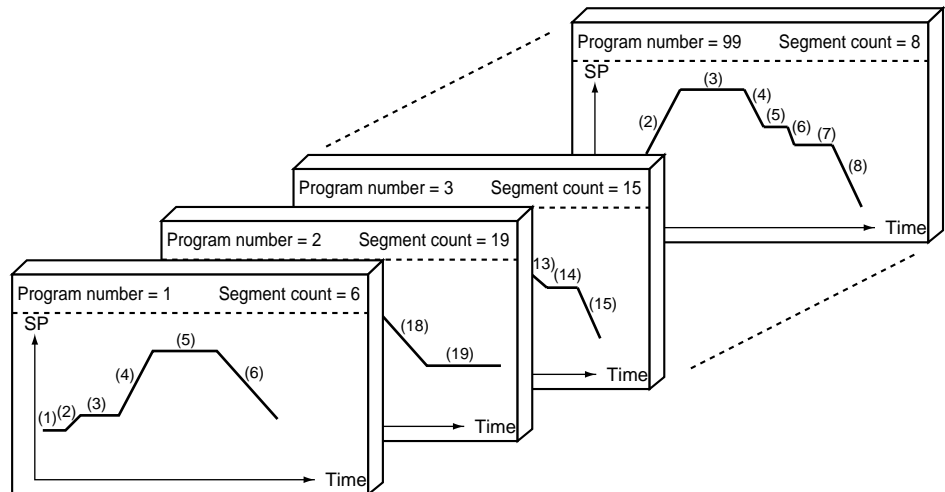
Program number = 99 Segment count = 8
SP
(2)
(3)
(4)
(5)
(6)
(7)
(8)
Time

Program number = 3 Segment count = 15
13)
(14)
(15)
Time

Program number = 2 Segment count = 19
(18)
(19)
Time

Program number = 1 Segment count = 6
SP
(1)
(2)
(3)
(4)
(5)
(6)
Time